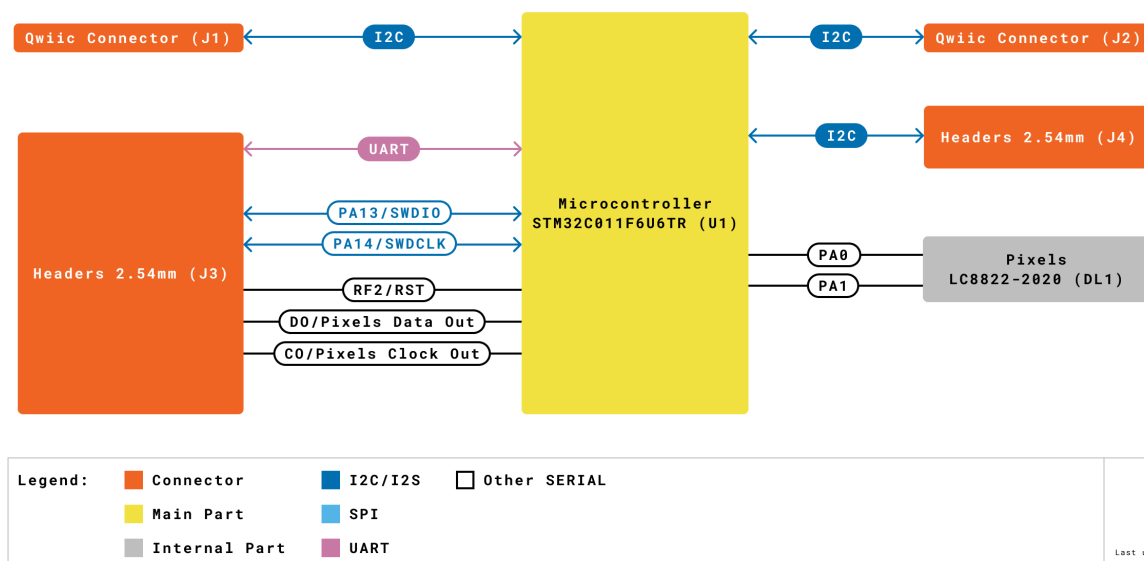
Qwiic Connector (J1)

I2C

Microcontroller
STM32C011F6U6TR (U1)

I2C

Qwiic Connector (J2)

UART

I2C

Headers 2.54mm (J4)

Headers 2.54mm (J3)

PA13/SWDIO

PA14/SWDCLK

PA0

PA1

Pixels
LC8822-2020 (DL1)

RF2/RST

DO/Pixels Data Out

CO/Pixels Clock Out

Legend: Connector
Main Part
Internal Part
I2C/I2S
SPI
UART
Other SERIAL

Last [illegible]